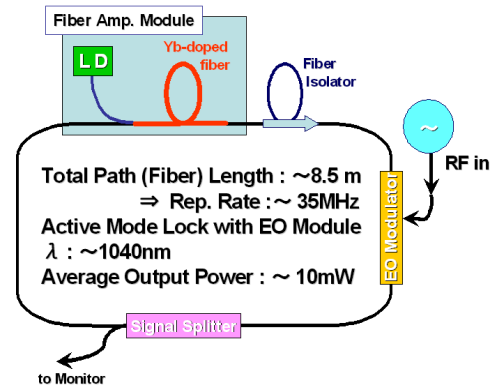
Fiber Amp. Module

L D

Yb-doped fiber

Fiber Isolator

~

RF in

Total Path (Fiber) Length : ~8.5 m

$\Rightarrow$ Rep. Rate : ~ 35MHz

Active Mode Lock with EO Module

$\lambda$ : ~1040nm

Average Output Power : ~ 10mW

EO Modulator

Signal Splitter

to Monitor